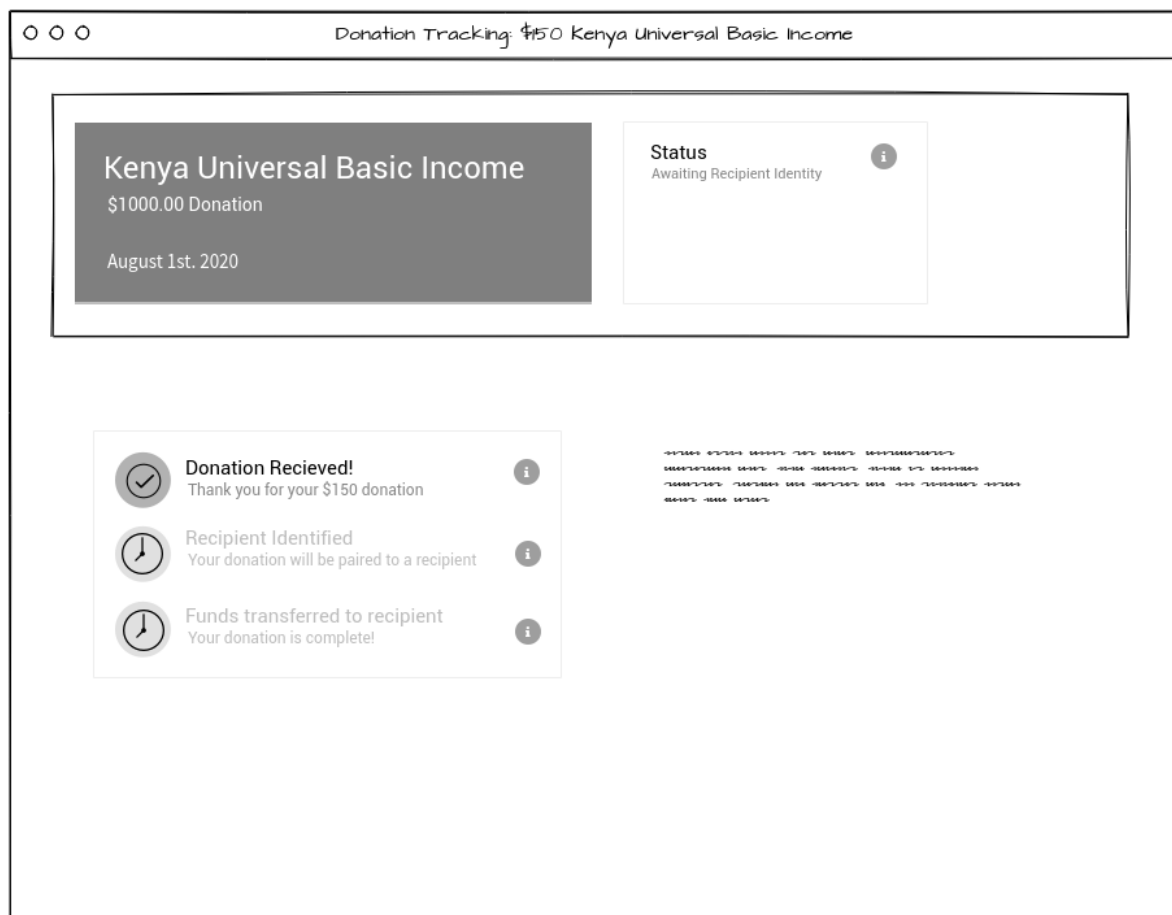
Donation Tracking: $150 Kenya Universal Basic Income

Kenya Universal Basic Income
$1000.00 Donation

August 1st. 2020

Status
Awaiting Recipient Identity

Donation Recieved!
Thank you for your $150 donation

Recipient Identified
Your donation will be paired to a recipient

Funds transferred to recipient
Your donation is complete!

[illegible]